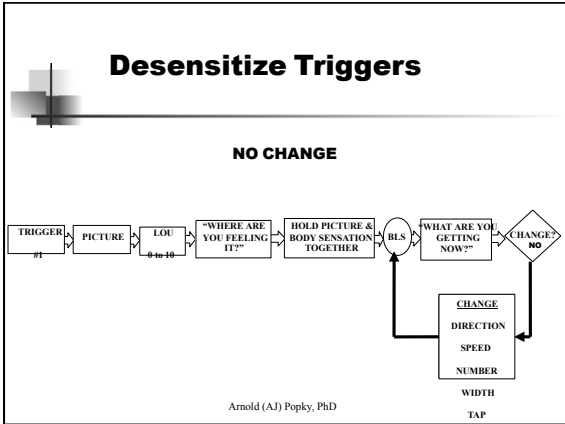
Desensitize Triggers

NO CHANGE

TRIGGER #1

PICTURE

LOU 0 to 10

"WHERE ARE YOU FEELING IT?"

HOLD PICTURE & BODY SENSATION TOGETHER

BLS

"WHAT ARE YOU GETTING NOW?"

CHANGE? NO

CHANGE
DIRECTION
SPEED
NUMBER
WIDTH
TAP

Arnold (AJ) Popky, PhD